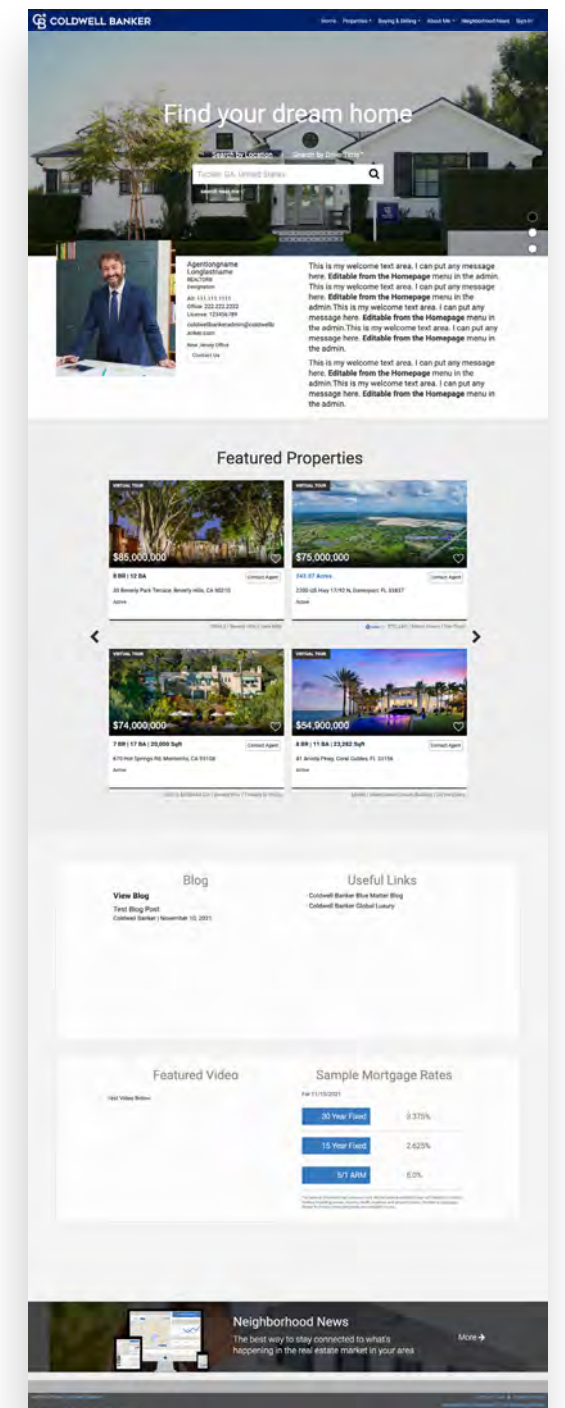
CB COLDWELL BANKER

Home Properties Buying & Selling About Me Neighborhood News Sign In

Find your dream home

Search by Location Search by Drive Time

Tucson, GA, United States

Search near me

Agentlongname Longlastname
REALTOR®
Designation

Alt: 111.111.1111
Office: 222.222.2222
License: 123456789
coldwellbankeradmin@coldwellbanker.com
New Jersey Office
Contact Us

This is my welcome text area. I can put any message here. **Editable from the Homepage** menu in the admin. This is my welcome text area. I can put any message here. **Editable from the Homepage** menu in the admin.This is my welcome text area. I can put any message here. **Editable from the Homepage** menu in the admin.This is my welcome text area. I can put any message here. **Editable from the Homepage** menu in the admin.

This is my welcome text area. I can put any message here. **Editable from the Homepage** menu in the admin.This is my welcome text area. I can put any message here. **Editable from the Homepage** menu in the admin.

Featured Properties

VIRTUAL TOUR
$85,000,000
8 BR | 12 BA
Contact Agent
20 Beverly Park Terrace, Beverly Hills, CA 90210
Active
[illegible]

VIRTUAL TOUR
$75,000,000
343.07 Acres
Contact Agent
2300 US Hwy 17-92 N, Davenport, FL 33837
Active
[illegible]

VIRTUAL TOUR
$74,000,000
7 BR | 17 BA | 20,000 Sqft
Contact Agent
670 Hot Springs Rd, Montecito, CA 93108
Active
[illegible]

VIRTUAL TOUR
$54,900,000
8 BR | 11 BA | 23,282 Sqft
Contact Agent
81 Arvida Pkwy, Coral Gables, FL 33156
Active
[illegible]

Blog
View Blog
Test Blog Post
Coldwell Banker | November 10, 2021

Useful Links
· Coldwell Banker Blue Matter Blog
· Coldwell Banker Global Luxury

Featured Video
Test Video Below

Sample Mortgage Rates
For 11/10/2021

| 30 Year Fixed | 3.375% |
|---|---|
| 15 Year Fixed | 2.625% |
| 5/1 ARM | 0.0% |

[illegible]

Neighborhood News
The best way to stay connected to what's happening in the real estate market in your area
More →

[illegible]